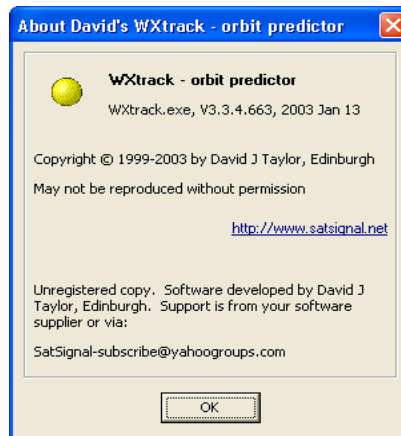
About David's WXtrack - orbit predictor

WXtrack - orbit predictor

WXtrack.exe, V3.3.4.663, 2003 Jan 13

Copyright © 1999-2003 by David J Taylor, Edinburgh

May not be reproduced without permission

http://www.satsignal.net

Unregistered copy. Software developed by David J Taylor, Edinburgh. Support is from your software supplier or via:

SatSignal-subscribe@yahoogroups.com

OK